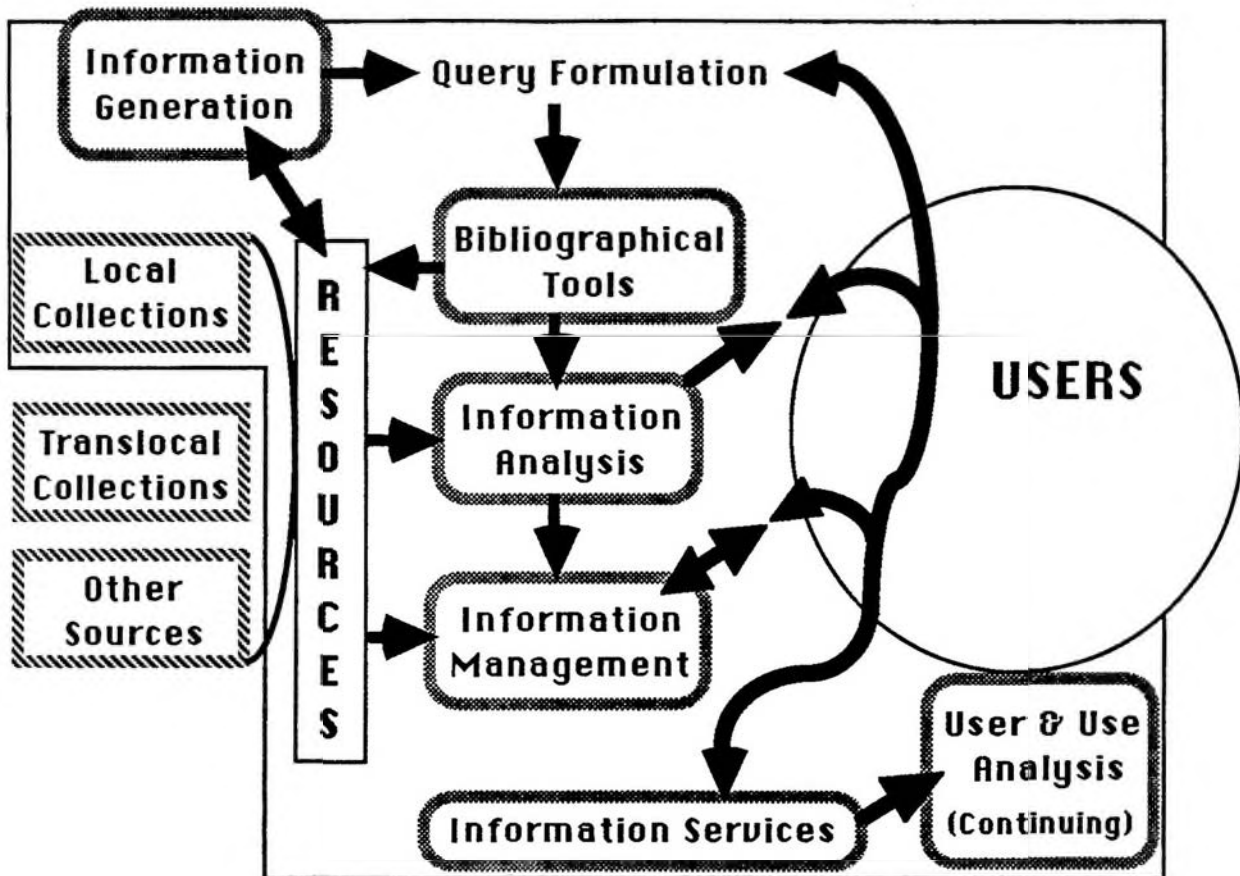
Information Generation

Query Formulation

Bibliographical Tools

Local Collections

Translocal Collections

Other Sources

RESOURCES

Information Analysis

Information Management

USERS

User & Use Analysis (Continuing)

Information Services